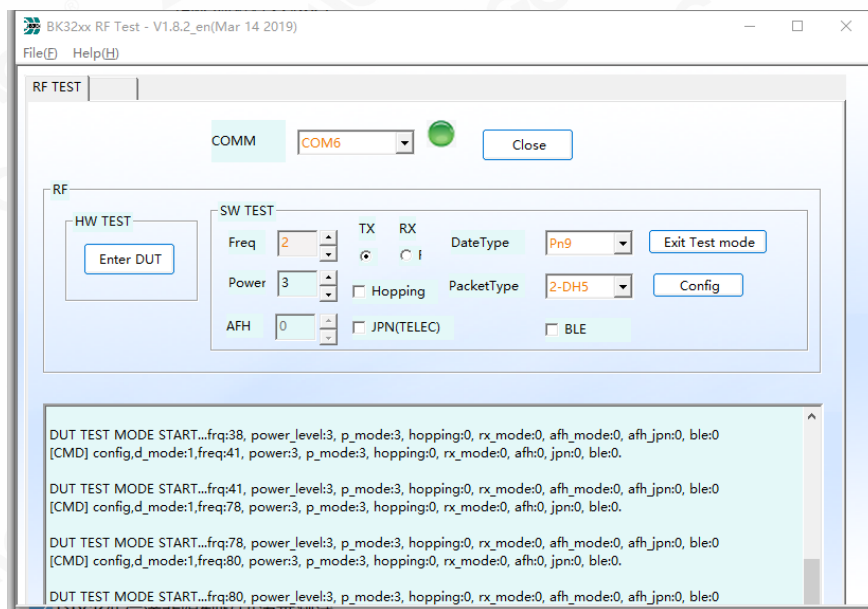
BK32xx RF Test - V1.8.2_en(Mar 14 2019)

File(F) Help(H)

RF TEST

COMM COM6 Close

RF

HW TEST

Enter DUT

SW TEST

Freq 2

Power 3

AFH 0

TX RX

Hopping

JPN(TELEC)

DateType Pn9

PacketType 2-DH5

BLE

Exit Test mode

Config

DUT TEST MODE START...frq:38, power_level:3, p_mode:3, hopping:0, rx_mode:0, afh_mode:0, afh_jpn:0, ble:0
[CMD] config,d_mode:1,freq:41, power:3, p_mode:3, hopping:0, rx_mode:0, afh:0, jpn:0, ble:0.

DUT TEST MODE START...frq:41, power_level:3, p_mode:3, hopping:0, rx_mode:0, afh_mode:0, afh_jpn:0, ble:0
[CMD] config,d_mode:1,freq:78, power:3, p_mode:3, hopping:0, rx_mode:0, afh:0, jpn:0, ble:0.

DUT TEST MODE START...frq:78, power_level:3, p_mode:3, hopping:0, rx_mode:0, afh_mode:0, afh_jpn:0, ble:0
[CMD] config,d_mode:1,freq:80, power:3, p_mode:3, hopping:0, rx_mode:0, afh:0, jpn:0, ble:0.

DUT TEST MODE START...frq:80, power_level:3, p_mode:3, hopping:0, rx_mode:0, afh_mode:0, afh_jpn:0, ble:0